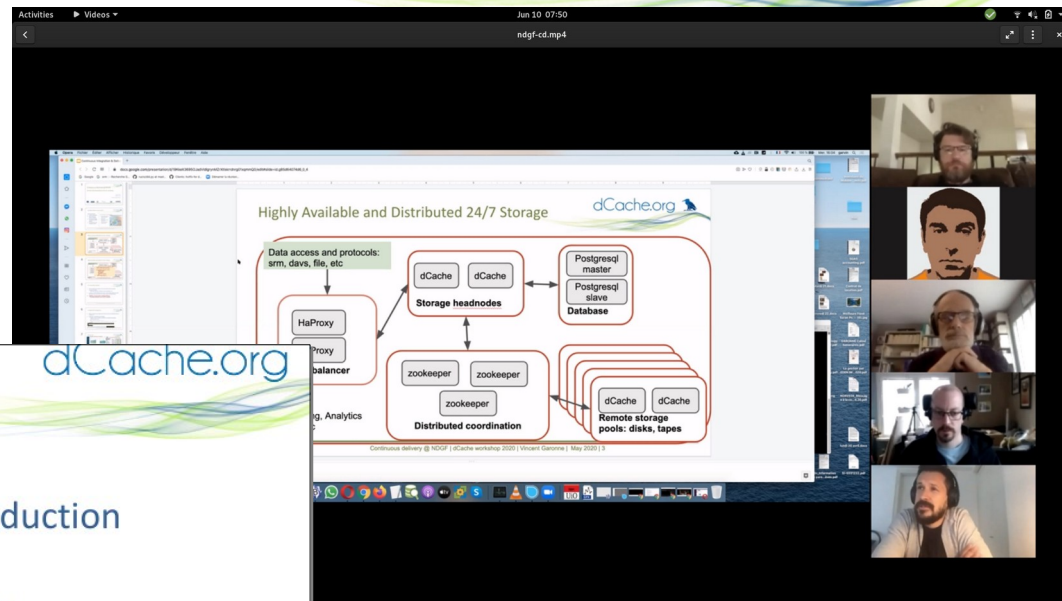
Activities ▶ Videos ▾ Jun 10 07:50

ndgf-cd.mp4

Highly Available and Distributed 24/7 Storage

dCache.org

Data access and protocols: srm, davs, file, etc

dCache dCache

Storage headnodes

Postgresql master

Postgresql slave

Database

HaProxy

Proxy

balancer

zookeeper zookeeper

zookeeper

Distributed coordination

dCache dCache

Remote storage pools: disks, tapes

g, Analytics

Continuous delivery @ NDGF | dCache workshop 2020 | Vincent Garonne | May 2020 | 3

dCache.org

duction